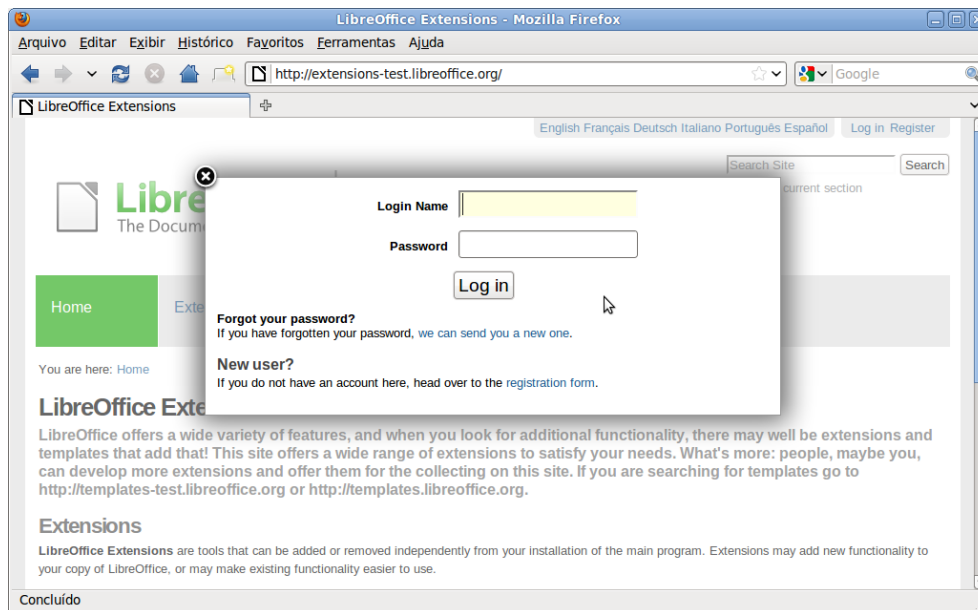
LibreOffice Extensions - Mozilla Firefox

Arquivo Editar Exibir Histórico Favoritos Ferramentas Ajuda

http://extensions-test.libreoffice.org/

Google

LibreOffice Extensions

English Français Deutsch Italiano Português Español Log in Register

Search Site Search

current section

Libre

The Docum

Home

Exte

You are here: Home

LibreOffice Exte

Login Name

Password

Log in

Forgot your password?
If you have forgotten your password, we can send you a new one.

New user?
If you do not have an account here, head over to the registration form.

LibreOffice offers a wide variety of features, and when you look for additional functionality, there may well be extensions and templates that add that! This site offers a wide range of extensions to satisfy your needs. What's more: people, maybe you, can develop more extensions and offer them for the collecting on this site. If you are searching for templates go to http://templates-test.libreoffice.org or http://templates.libreoffice.org.

Extensions

LibreOffice Extensions are tools that can be added or removed independently from your installation of the main program. Extensions may add new functionality to your copy of LibreOffice, or may make existing functionality easier to use.

Concluído